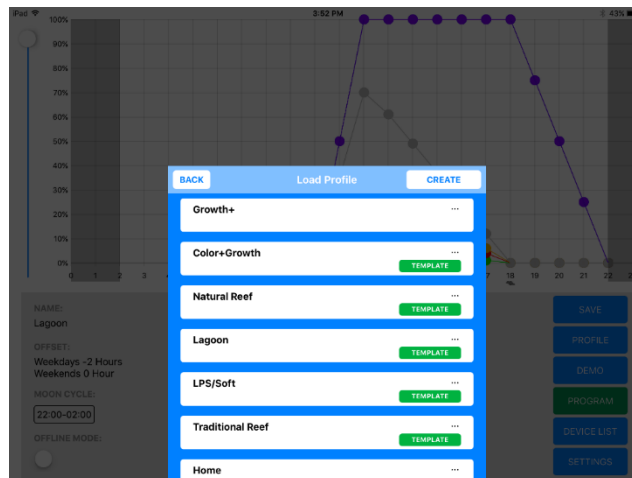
iPad
3:52 PM
43%

100%
90%
80%
70%
60%
50%
40%
30%
20%
10%
0%

0 1 2 3 4
17 18 19 20 21 22 23

BACK
Load Profile
CREATE

Growth+
...

Color+Growth
...
TEMPLATE

Natural Reef
...
TEMPLATE

Lagoon
...
TEMPLATE

LPS/Soft
...
TEMPLATE

Traditional Reef
...
TEMPLATE

Home
...

NAME:
Lagoon
OFFSET:
Weekdays -2 Hours
Weekends 0 Hour
MOON CYCLE:
22:00-02:00
OFFLINE MODE:

SAVE
PROFILE
DEMO
PROGRAM
DEVICE LIST
SETTINGS